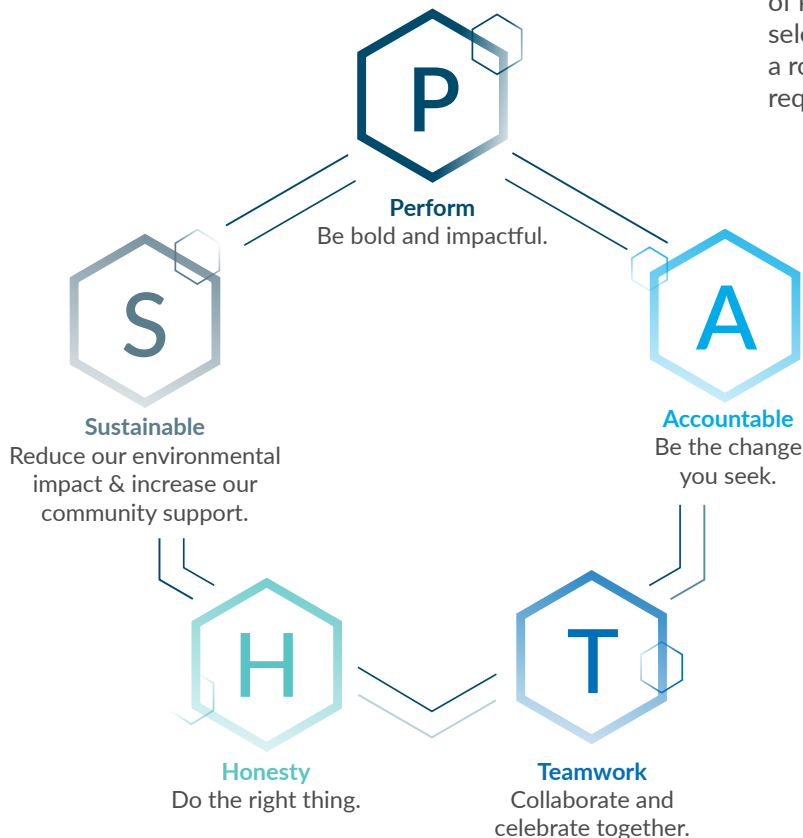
of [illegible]
sele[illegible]
a ro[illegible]
req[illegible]

P

Perform
Be bold and impactful.

S

Sustainable
Reduce our environmental impact & increase our community support.

A

Accountable
Be the change you seek.

H

Honesty
Do the right thing.

T

Teamwork
Collaborate and celebrate together.